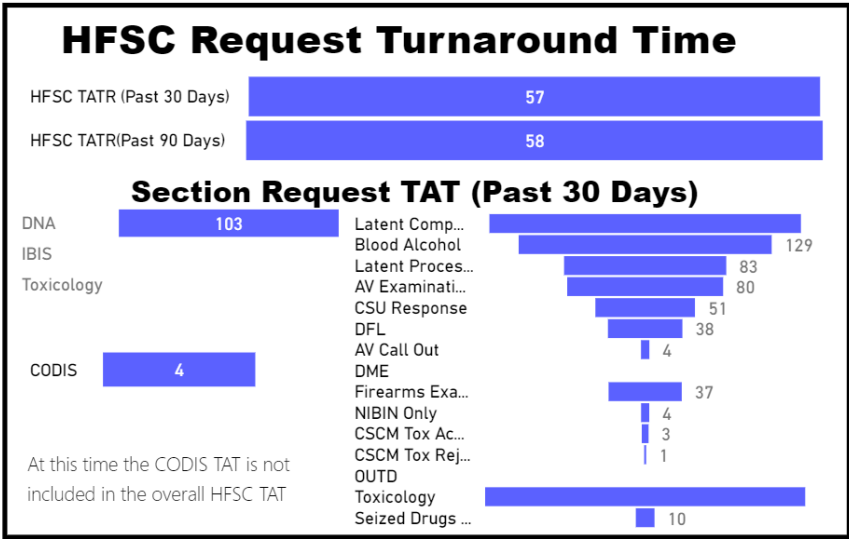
HFSC Request Turnaround Time

HFSC TATR (Past 30 Days) 57

HFSC TATR(Past 90 Days) 58

Section Request TAT (Past 30 Days)

DNA 103

IBIS

Toxicology

CODIS 4

At this time the CODIS TAT is not included in the overall HFSC TAT

Latent Comp...
Blood Alcohol 129
Latent Proces... 83
AV Examinati... 80
CSU Response 51
DFL 38
AV Call Out 4
DME
Firearms Exa... 37
NIBIN Only 4
CSCM Tox Ac... 3
CSCM Tox Rej... 1
OUTD
Toxicology
Seized Drugs ... 10